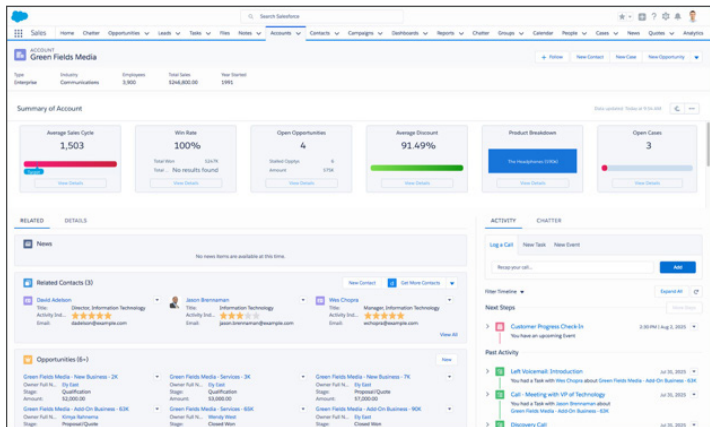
Search Salesforce

Sales Home Chatter Opportunities Leads Tasks Files Notes Accounts Contacts Campaigns Dashboards Reports Chatter Groups Calendar People Cases News Quotes Analytics

ACCOUNT
Green Fields Media

+ Follow New Contact New Case New Opportunity

Type
Enterprise

Industry
Communications

Employees
3,900

Total Sales
$248,800.00

Year Started
1991

Summary of Account

Average Sales Cycle
1,503
View Details

Win Rate
100%
Total Won
Total
No results found
View Details

Open Opportunities
4
Stalled Opptys
Amount
View Details

Average Discount
91.49%
View Details

Product Breakdown
The Headphones
View Details

Open Cases
3
View Details

RELATED DETAILS

News
No news items are available at this time.

Related Contacts (3)
New Contact Get More Contacts

David Adelson
Title: Director, Information Technology
Activity Ind...
Email: dadelson@example.com

Jason Brenneman
Title: Information Technology
Activity Ind...
Email: jason.brenneman@example.com

Wes Chopra
Title: Manager, Information Technology
Activity Ind...
Email: wchopra@example.com

View All

Opportunities (6+)
New

Green Fields Media - New Business - 2K
Owner Full N... Ely Gast
Stage: Qualification
Amount: $2,000.00

Green Fields Media - Services - 3K
Owner Full N... Ely Gast
Stage: Qualification
Amount: $3,000.00

Green Fields Media - New Business - 7K
Owner Full N... Ely Gast
Stage: Proposal/Quote
Amount: $7,000.00

Green Fields Media - Add-On Business - 63K
Owner Full N... Kinga Rahoena
Stage: Proposal/Quote

Green Fields Media - Services - 63K
Owner Full N... Wendy West
Stage: Closed Won

Green Fields Media - Add-On Business - 90K
Owner Full N... Ely Gast
Stage: Closed Lost

ACTIVITY CHATTER

Log a Call New Task New Event

Recap your call...
Add

Filter Timeline
Expand All

Next Steps
More Steps

Customer Progress Check-In
You have an upcoming Event

Past Activity

Left Voicemail: Introduction
You had a Task with Wes Chopra about Green Fields Media - Add-On Business - 63K

Call - Meeting with VP of Technology
You had a Task with Jason Brenneman about Green Fields Media - Add-On Business - 63K

Discovery Call